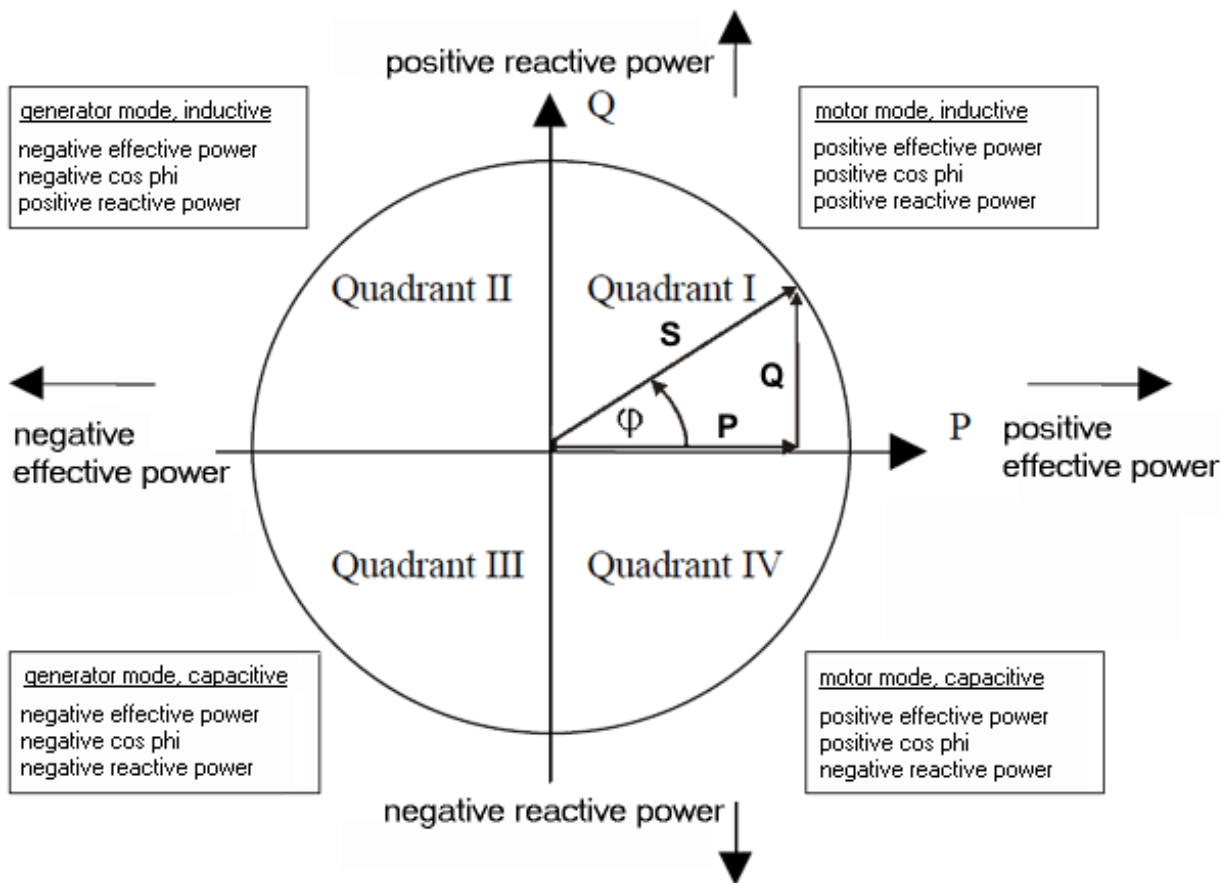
positive reactive power

Q

generator mode, inductive

negative effective power
negative cos phi
positive reactive power

motor mode, inductive

positive effective power
positive cos phi
positive reactive power

Quadrant II

Quadrant I

S

Q

$\varphi$

P

negative effective power

P

positive effective power

Quadrant III

Quadrant IV

generator mode, capacitive

negative effective power
negative cos phi
negative reactive power

motor mode, capacitive

positive effective power
positive cos phi
negative reactive power

negative reactive power